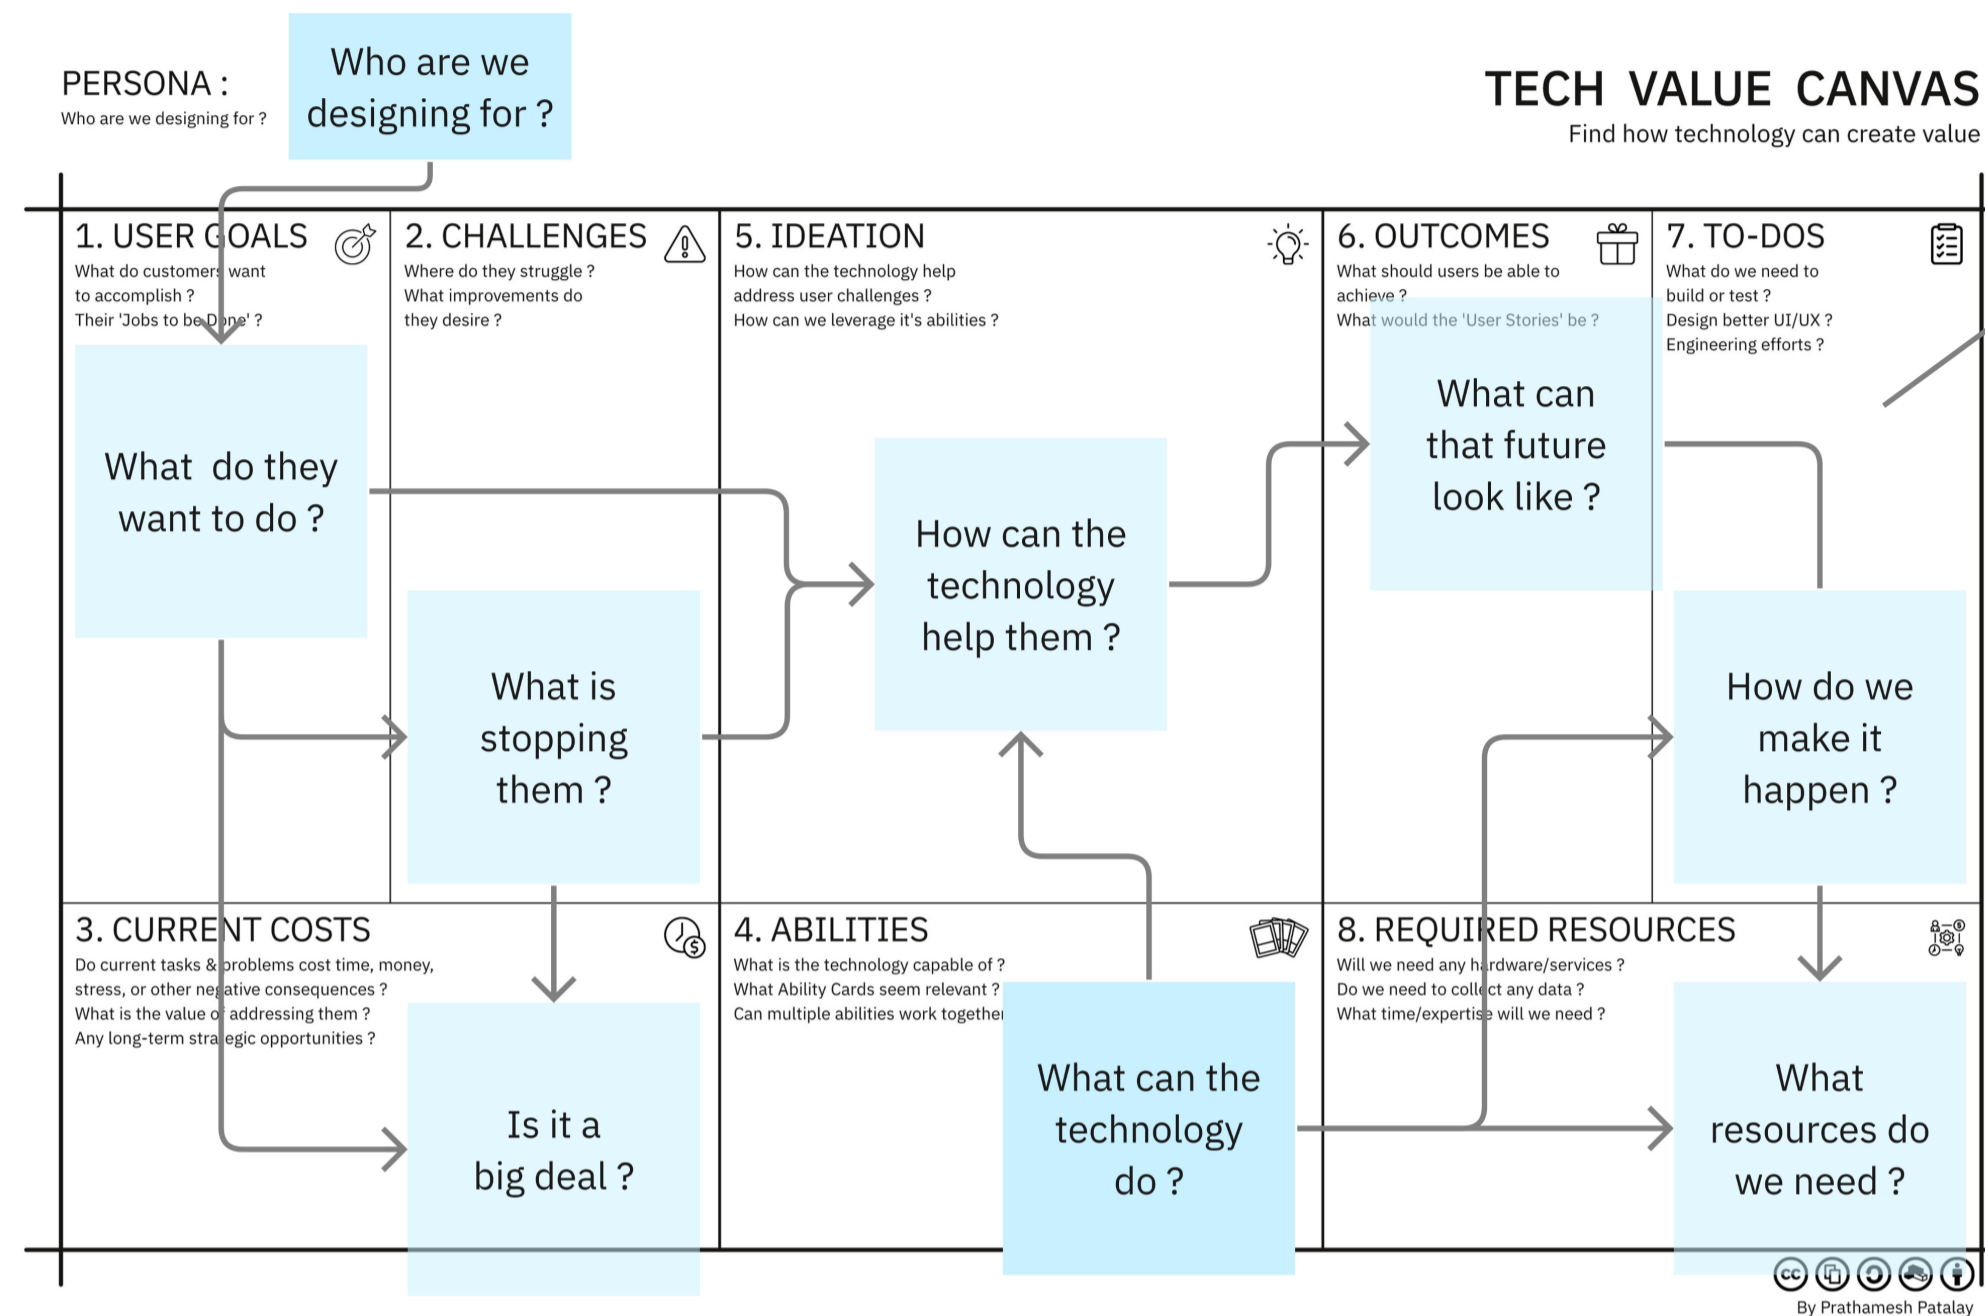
PERSONA :
Who are we designing for ?

Who are we designing for ?

TECH VALUE CANVAS
Find how technology can create value

1. USER GOALS
What do customers want to accomplish ?
Their 'Jobs to be Done' ?

What do they want to do ?

2. CHALLENGES
Where do they struggle ?
What improvements do they desire ?

What is stopping them ?

5. IDEATION
How can the technology help address user challenges ?
How can we leverage it's abilities ?

How can the technology help them ?

6. OUTCOMES
What should users be able to achieve ?
What would the 'User Stories' be ?

What can that future look like ?

7. TO-DOS
What do we need to build or test ?
Design better UI/UX ?
Engineering efforts ?

How do we make it happen ?

3. CURRENT COSTS
Do current tasks & problems cost time, money, stress, or other negative consequences ?
What is the value of addressing them ?
Any long-term strategic opportunities ?

Is it a big deal ?

4. ABILITIES
What is the technology capable of ?
What Ability Cards seem relevant ?
Can multiple abilities work together

What can the technology do ?

8. REQUIRED RESOURCES
Will we need any hardware/services ?
Do we need to collect any data ?
What time/expertise will we need ?

What resources do we need ?

By Prathamesh Patalay